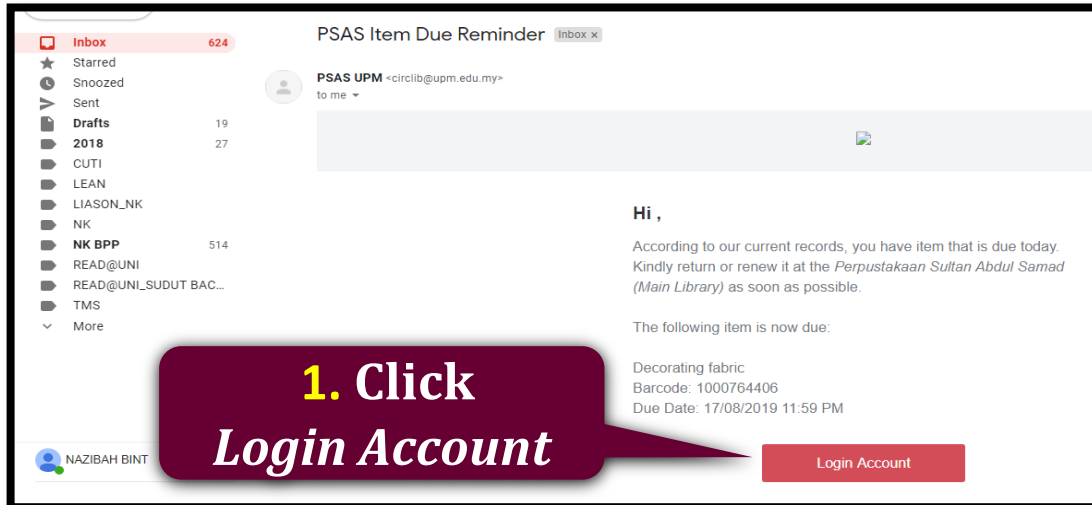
Inbox 624
Starred
Snoozed
Sent
Drafts 19
2018 27
CUTI
LEAN
LIASON_NK
NK
NK BPP 514
READ@UNI
READ@UNI_SUDUT BAC...
TMS
More

NAZIBAH BINT

PSAS Item Due Reminder Inbox ×

PSAS UPM <circlib@upm.edu.my>
to me

Hi ,

According to our current records, you have item that is due today. Kindly return or renew it at the *Perpustakaan Sultan Abdul Samad (Main Library)* as soon as possible.

The following item is now due:

Decorating fabric
Barcode: 1000764406
Due Date: 17/08/2019 11:59 PM

1. Click
*Login Account*

Login Account